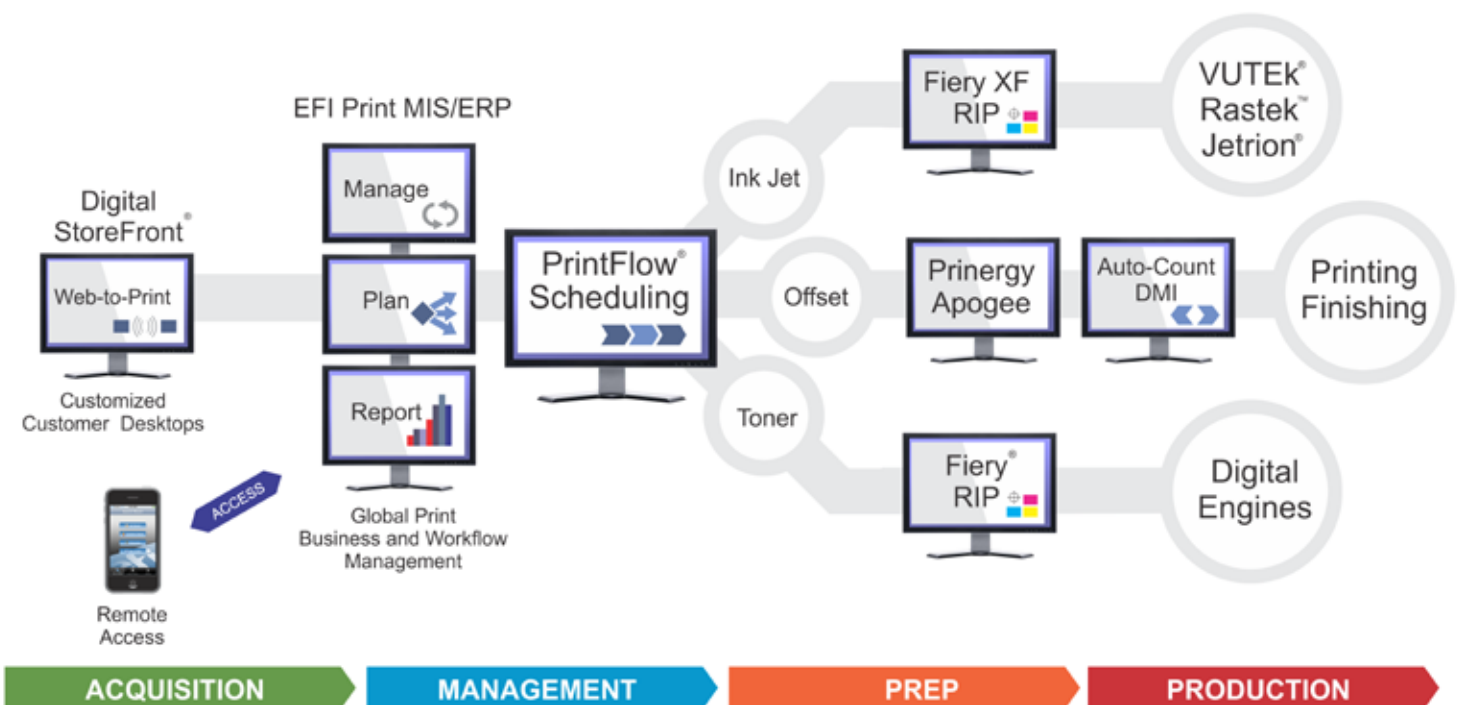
Digital StoreFront®

Web-to-Print

Customized Customer Desktops

Remote Access

ACCESS

EFI Print MIS/ERP

Manage

Plan

Report

Global Print Business and Workflow Management

PrintFlow® Scheduling

Ink Jet

Offset

Toner

Fiery XF RIP

VUTEk® Rastek™ Jetrion®

Prinergy Apogee

Auto-Count DMI

Printing Finishing

Fiery® RIP

Digital Engines

ACQUISITION

MANAGEMENT

PREP

PRODUCTION